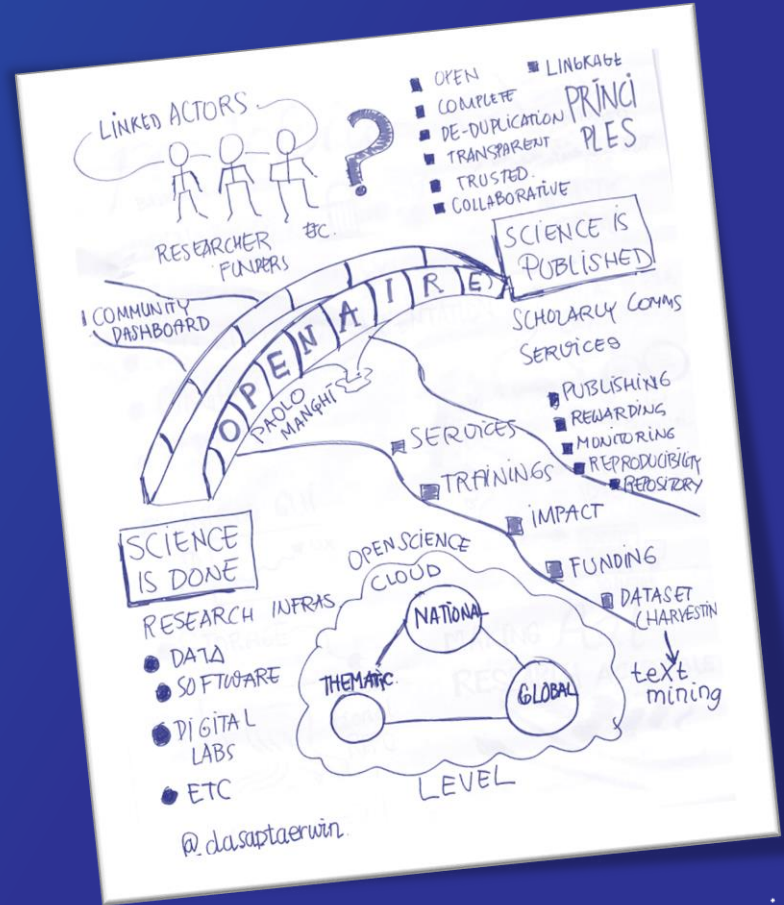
LINKED ACTORS

RESEARCHER ETC.
FUNDERS

OPEN
COMPLETE
DE-DUPLICATION
TRANSPARENT
TRUSTED
COLLABORATIVE
LINKAGE

PRINCIPLES

SCIENCE IS PUBLISHED

COMMUNITY DASHBOARD

OPENAIRE

PAOLO MANGHI

SCHOLARLY COMMS SERVICES
PUBLISHING
REWARDING
MONITORING
REPRODUCIBILITY
REPOSITORY

SERVICES
TRAININGS
IMPACT
FUNDING
DATASET (HARVESTIN

text mining

SCIENCE IS DONE

RESEARCH INFRAS
DATA
SOFTWARE
DIGITAL LABS
ETC

OPEN SCIENCE CLOUD
NATIONAL
THEMATIC
GLOBAL
LEVEL

@_dasaptaerwin